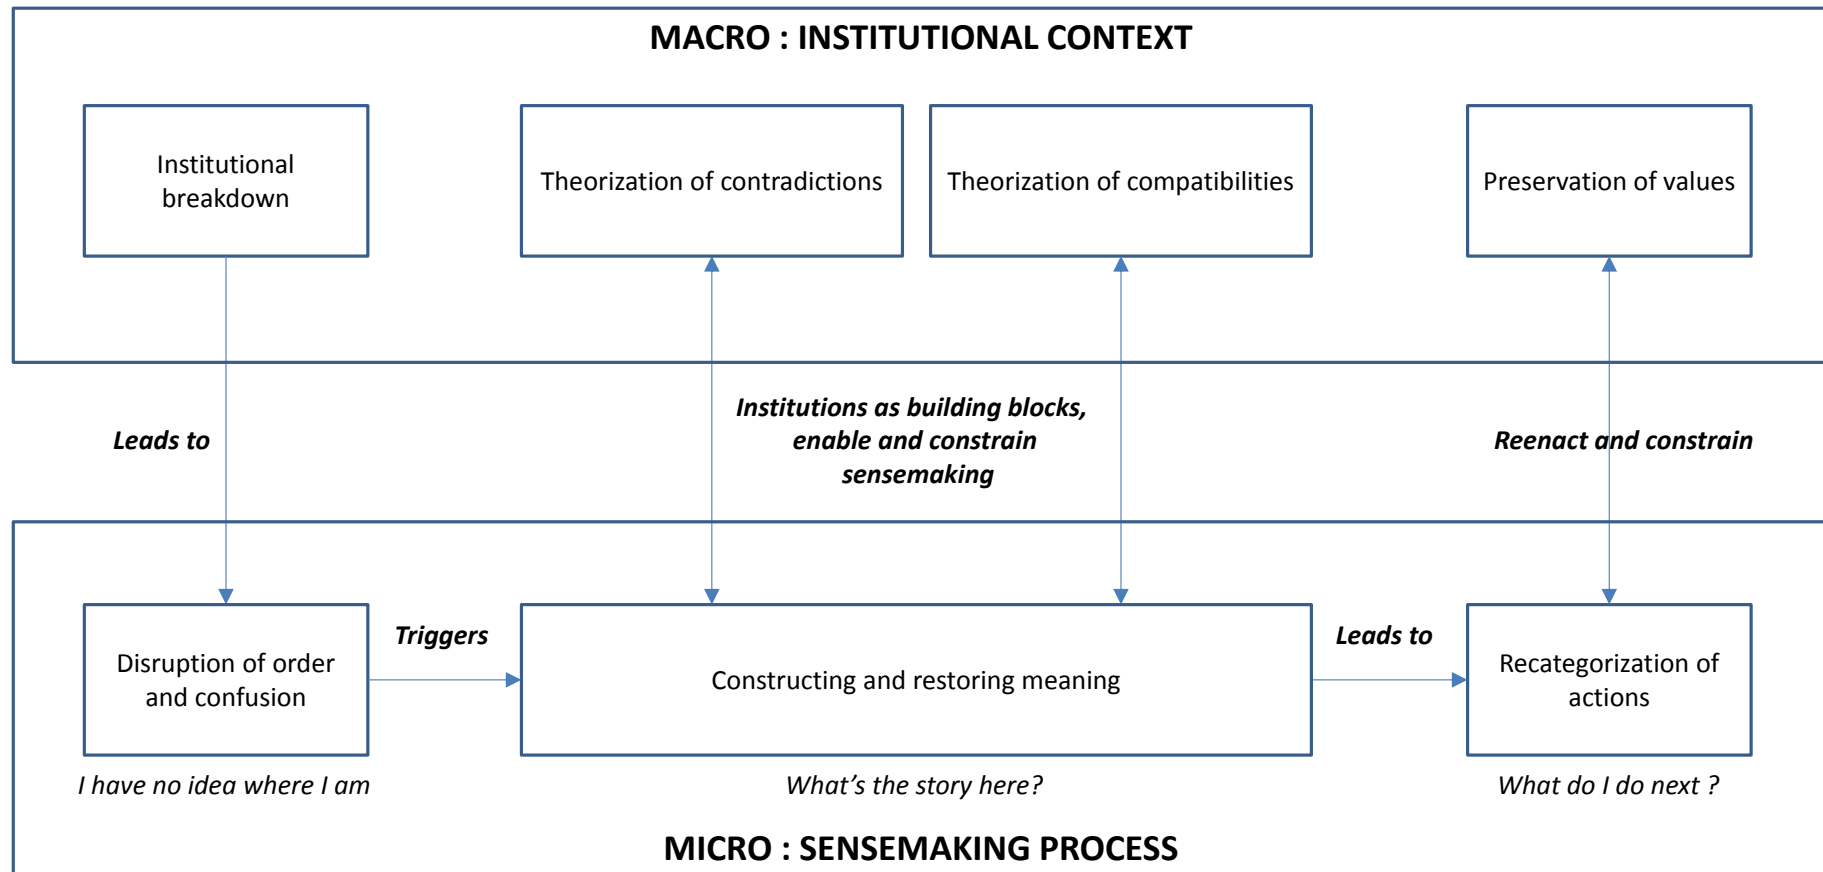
MACRO : INSTITUTIONAL CONTEXT

Institutional breakdown

Theorization of contradictions

Theorization of compatibilities

Preservation of values

Leads to

Institutions as building blocks, enable and constrain sensemaking

Reenact and constrain

Disruption of order and confusion

Triggers

Constructing and restoring meaning

Leads to

Recategorization of actions

I have no idea where I am

What's the story here?

What do I do next ?

MICRO : SENSEMAKING PROCESS